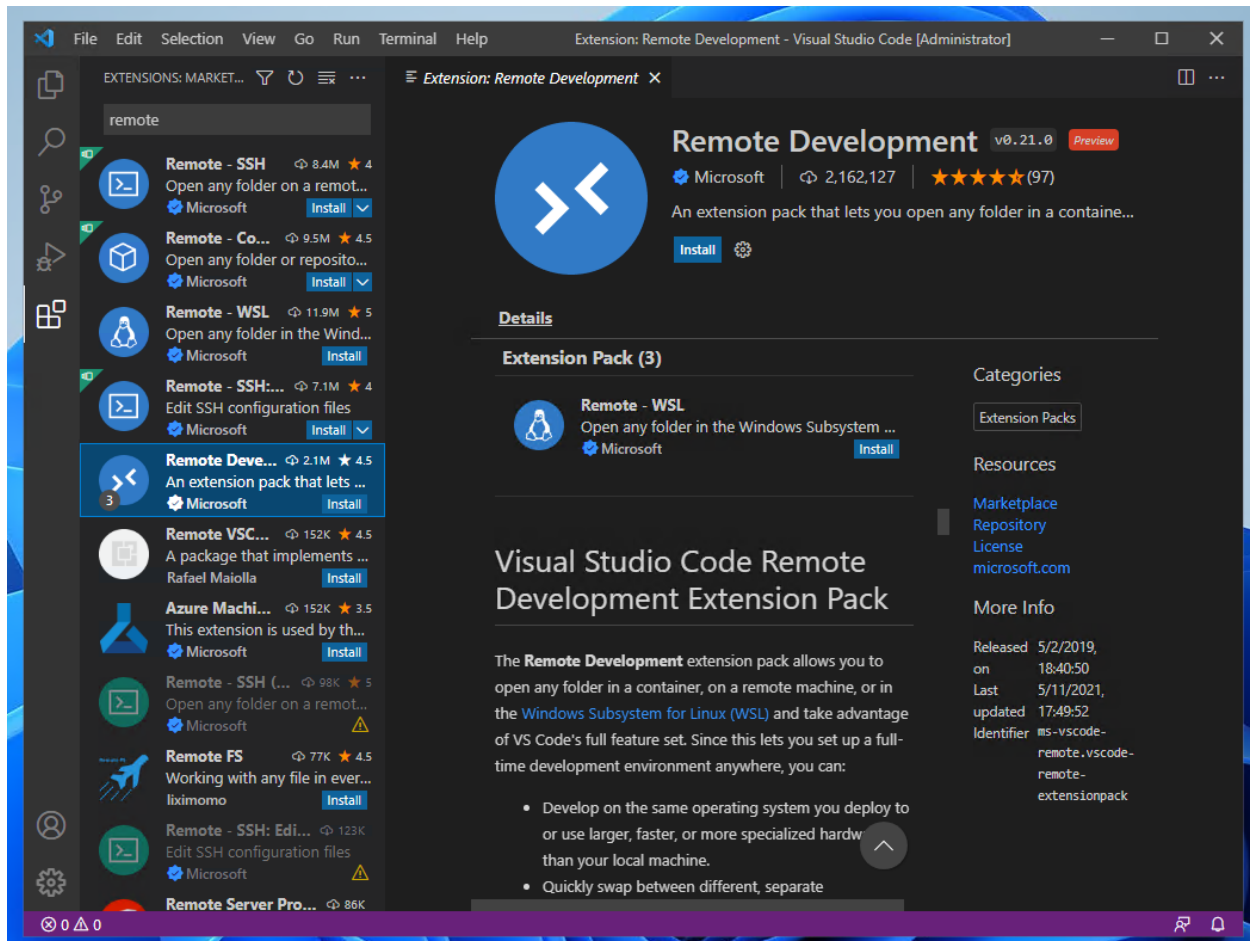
File Edit Selection View Go Run Terminal Help Extension: Remote Development - Visual Studio Code [Administrator]

EXTENSIONS: MARKET...

remote

Remote - SSH 8.4M ★ 4
Open any folder on a remot...
Microsoft Install

Remote - Co... 9.5M ★ 4.5
Open any folder or reposito...
Microsoft Install

Remote - WSL 11.9M ★ 5
Open any folder in the Wind...
Microsoft Install

Remote - SSH:... 7.1M ★ 4
Edit SSH configuration files
Microsoft Install

Remote Deve... 2.1M ★ 4.5
An extension pack that lets ...
Microsoft Install
3

Remote VSC... 152K ★ 4.5
A package that implements ...
Rafael Maiolla Install

Azure Machi... 152K ★ 3.5
This extension is used by th...
Microsoft Install

Remote - SSH (... 98K ★ 5
Open any folder on a remot...
Microsoft

Remote FS 77K ★ 4.5
Working with any file in ever...
liximomo Install

Remote - SSH: Edi... 123K
Edit SSH configuration files
Microsoft

Remote Server Pro... 86K

Extension: Remote Development ×

Remote Development v0.21.0 Preview
Microsoft 2,162,127 ★★★★★(97)
An extension pack that lets you open any folder in a containe...
Install

Details

Extension Pack (3)

Remote - WSL
Open any folder in the Windows Subsystem ...
Microsoft Install

Visual Studio Code Remote Development Extension Pack

The **Remote Development** extension pack allows you to open any folder in a container, on a remote machine, or in the Windows Subsystem for Linux (WSL) and take advantage of VS Code's full feature set. Since this lets you set up a full-time development environment anywhere, you can:

• Develop on the same operating system you deploy to or use larger, faster, or more specialized hardw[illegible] than your local machine.
• Quickly swap between different, separate

Categories
Extension Packs

Resources
Marketplace
Repository
License
microsoft.com

More Info
Released on 5/2/2019, 18:40:50
Last updated 5/11/2021, 17:49:52
Identifier ms-vscode-remote.vscode-remote-extensionpack

⊗ 0 ⚠ 0